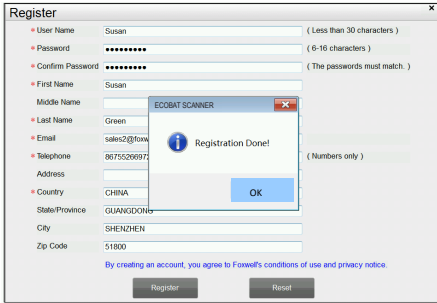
Register

* User Name Susan ( Less than 30 characters )
* Password •••••••••• ( 6-16 characters )
* Confirm Password •••••••••• ( The passwords must match. )
* First Name Susan
Middle Name
* Last Name Green
* Email sales2@foxw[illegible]
* Telephone 86755266972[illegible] ( Numbers only )
Address
* Country CHINA
State/Province GUANGDONG
City SHENZHEN
Zip Code 51800

ECOBAT SCANNER
Registration Done!
OK

By creating an account, you agree to Foxwell's conditions of use and privacy notice.

Register Reset